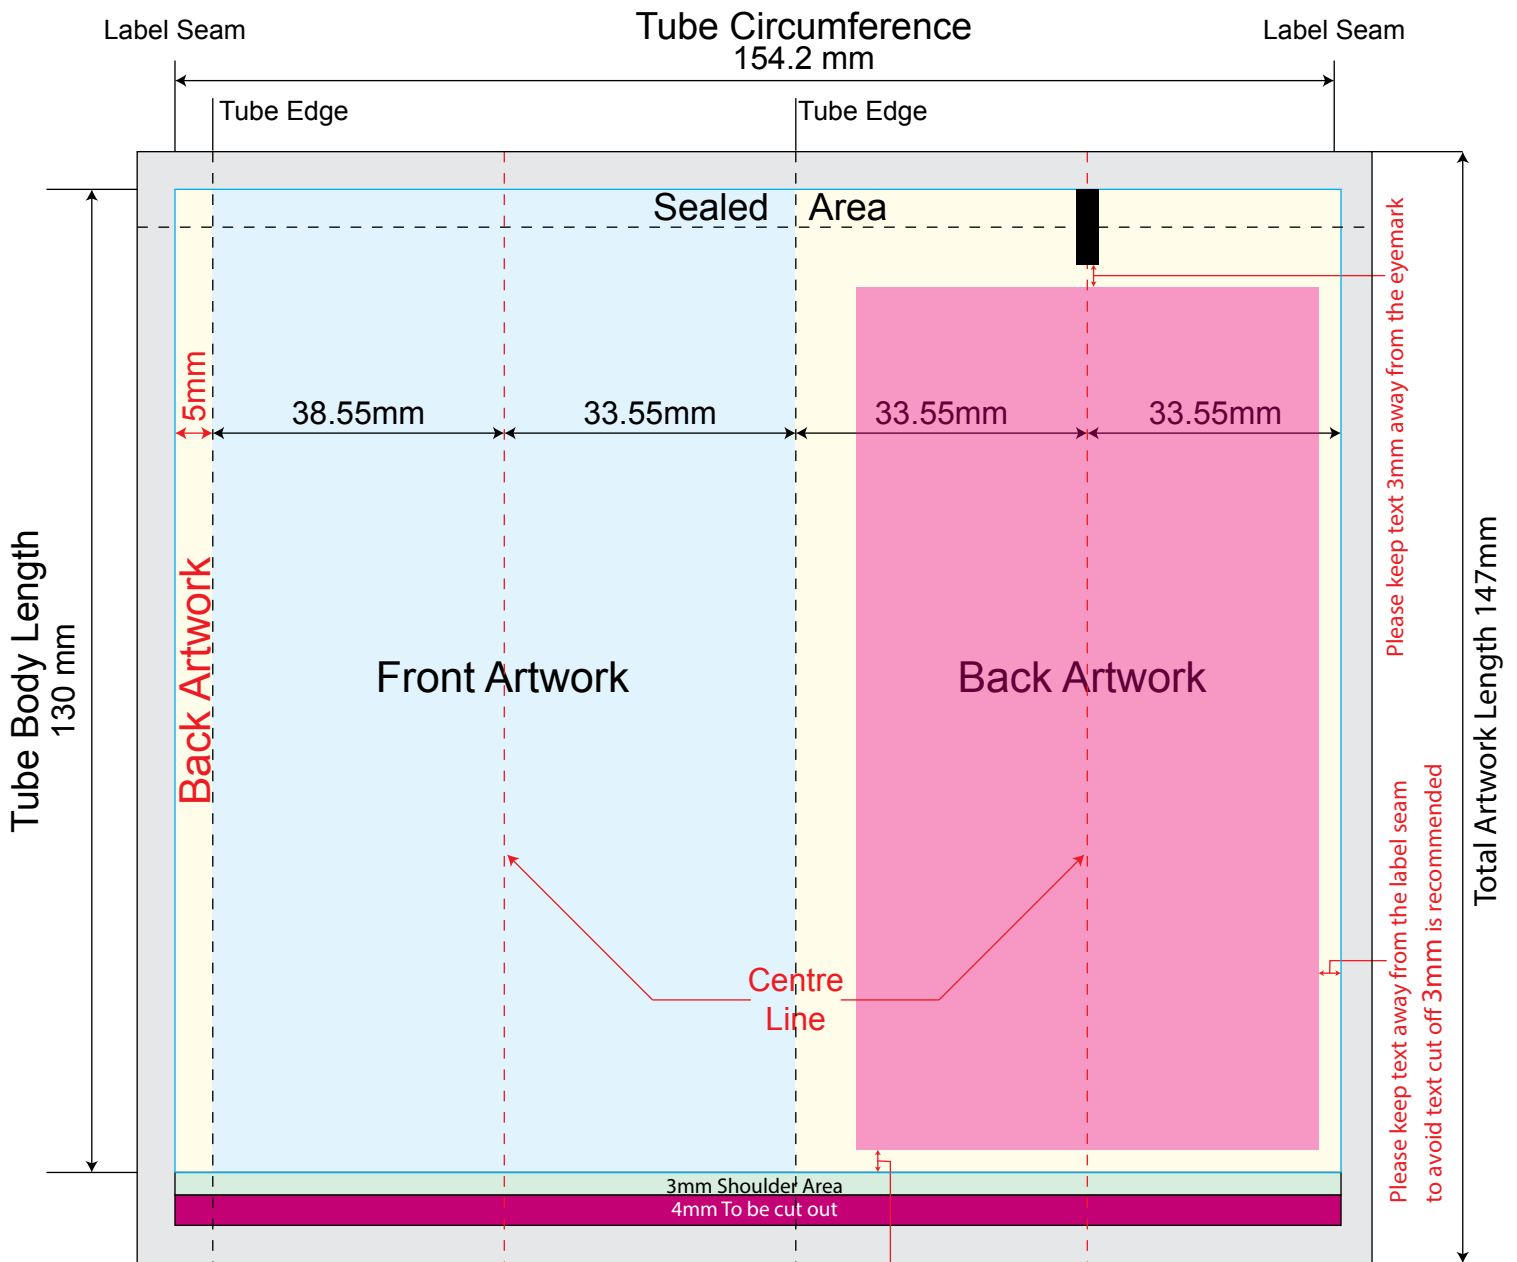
Label Seam

Tube Circumference
154.2 mm

Label Seam

Tube Edge

Tube Edge

Sealed Area

Please keep text 3mm away from the eyemark

Tube Body Length
130 mm

5mm

38.55mm

33.55mm

33.55mm

33.55mm

Back Artwork

Front Artwork

Back Artwork

Total Artwork Length 147mm

Centre Line

Please keep text away from the label seam to avoid text cut off 3mm is recommended

3mm Shoulder Area

4mm To be cut out